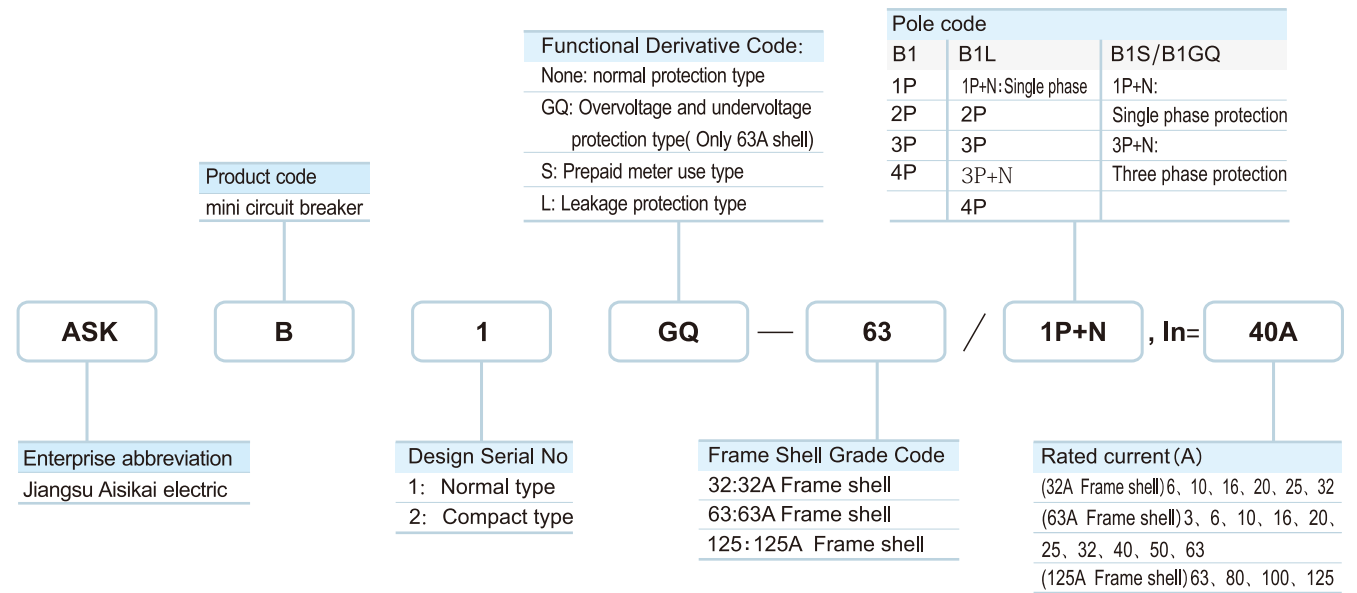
Pole code

| B1 | B1L | B1S/B1GQ |
|---|---|---|
| 1P | 1P+N:Single phase | 1P+N: |
| 2P | 2P | Single phase protection |
| 3P | 3P | 3P+N: |
| 4P | 3P+N | Three phase protection |
| | 4P | |

Functional Derivative Code:
None: normal protection type
GQ: Overvoltage and undervoltage protection type( Only 63A shell)
S: Prepaid meter use type
L: Leakage protection type

Product code
mini circuit breaker

ASK  B  1  GQ — 63 / 1P+N , In= 40A

Enterprise abbreviation
Jiangsu Aisikai electric

Design Serial No
1: Normal type
2: Compact type

Frame Shell Grade Code
32:32A Frame shell
63:63A Frame shell
125:125A Frame shell

Rated current(A)
(32A Frame shell)6、10、16、20、25、32
(63A Frame shell)3、6、10、16、20、25、32、40、50、63
(125A Frame shell)63、80、100、125